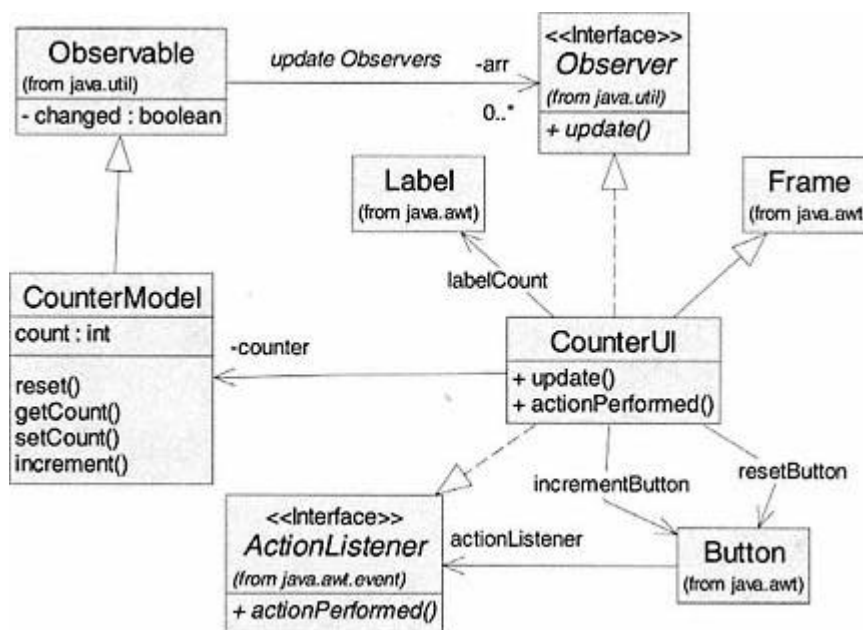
Observable
(from java.util)
- changed : boolean

update Observers

-arr

0..*

<<Interface>>
Observer
(from java.util)
+ update()

Label
(from java.awt)

Frame
(from java.awt

labelCount

CounterModel
count : int
reset()
getCount()
setCount()
increment()

-counter

CounterUI
+ update()
+ actionPerformed()

incrementButton

resetButton

<<Interface>>
ActionListener
(from java.awt.event)
+ actionPerformed()

actionListener

Button
(from java.awt)